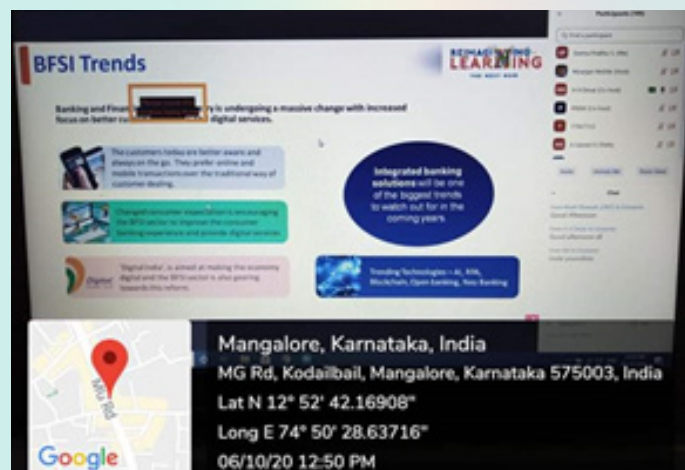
BFSI Trends

REIMAGINING LEARNING

Banking and Fina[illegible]y is undergoing a massive change with increased focus on better cu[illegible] digital services.

The customers today are better aware and always on the go. They prefer online and mobile transactions over the traditional way of customer dealing.

Changed consumer expectation is encouraging the BFSI sector to improve the consumer banking experience and provide digital services.

'Digital India', is aimed at making the economy digital and the BFSI sector is also gearing towards this reform.

Digital

Integrated banking solutions will be one of the biggest trends to watch out for in the coming years.

Trending Technologies :- AI, RPA, Blockchain, Open banking, Neo Banking

Participants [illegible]

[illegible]

Mangalore, Karnataka, India
MG Rd, Kodailbail, Mangalore, Karnataka 575003, India
Lat N 12° 52' 42.16908"
Long E 74° 50' 28.63716"
06/10/20 12:50 PM

MG Rd

Google